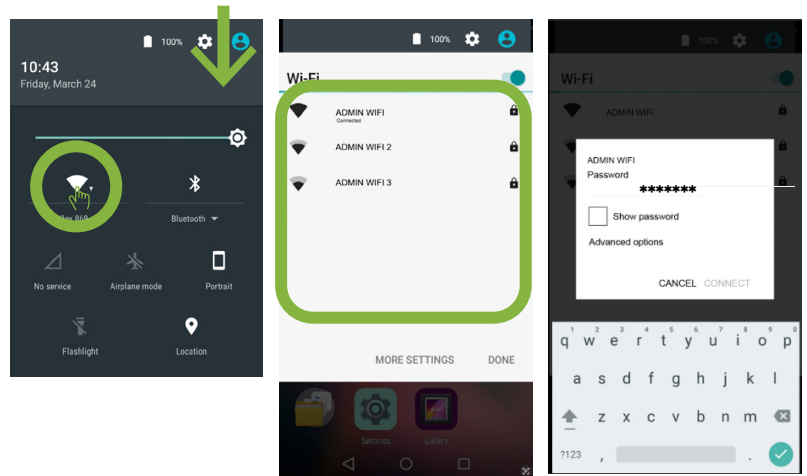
100%

10:43
Friday, March 24

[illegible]lex 868

Bluetooth

No service

Airplane mode

Portrait

Flashlight

Location

100%

Wi-Fi

ADMIN WIFI
Connected

ADMIN WIFI 2

ADMIN WIFI 3

MORE SETTINGS

DONE

Settings

Gallery

100%

Wi-Fi

ADMIN WIFI

ADMIN WIFI
Password
*******

Show password

Advanced options

CANCEL CONNECT

q w e r t y u i o p
a s d f g h j k l
z x c v b n m
?123 , .